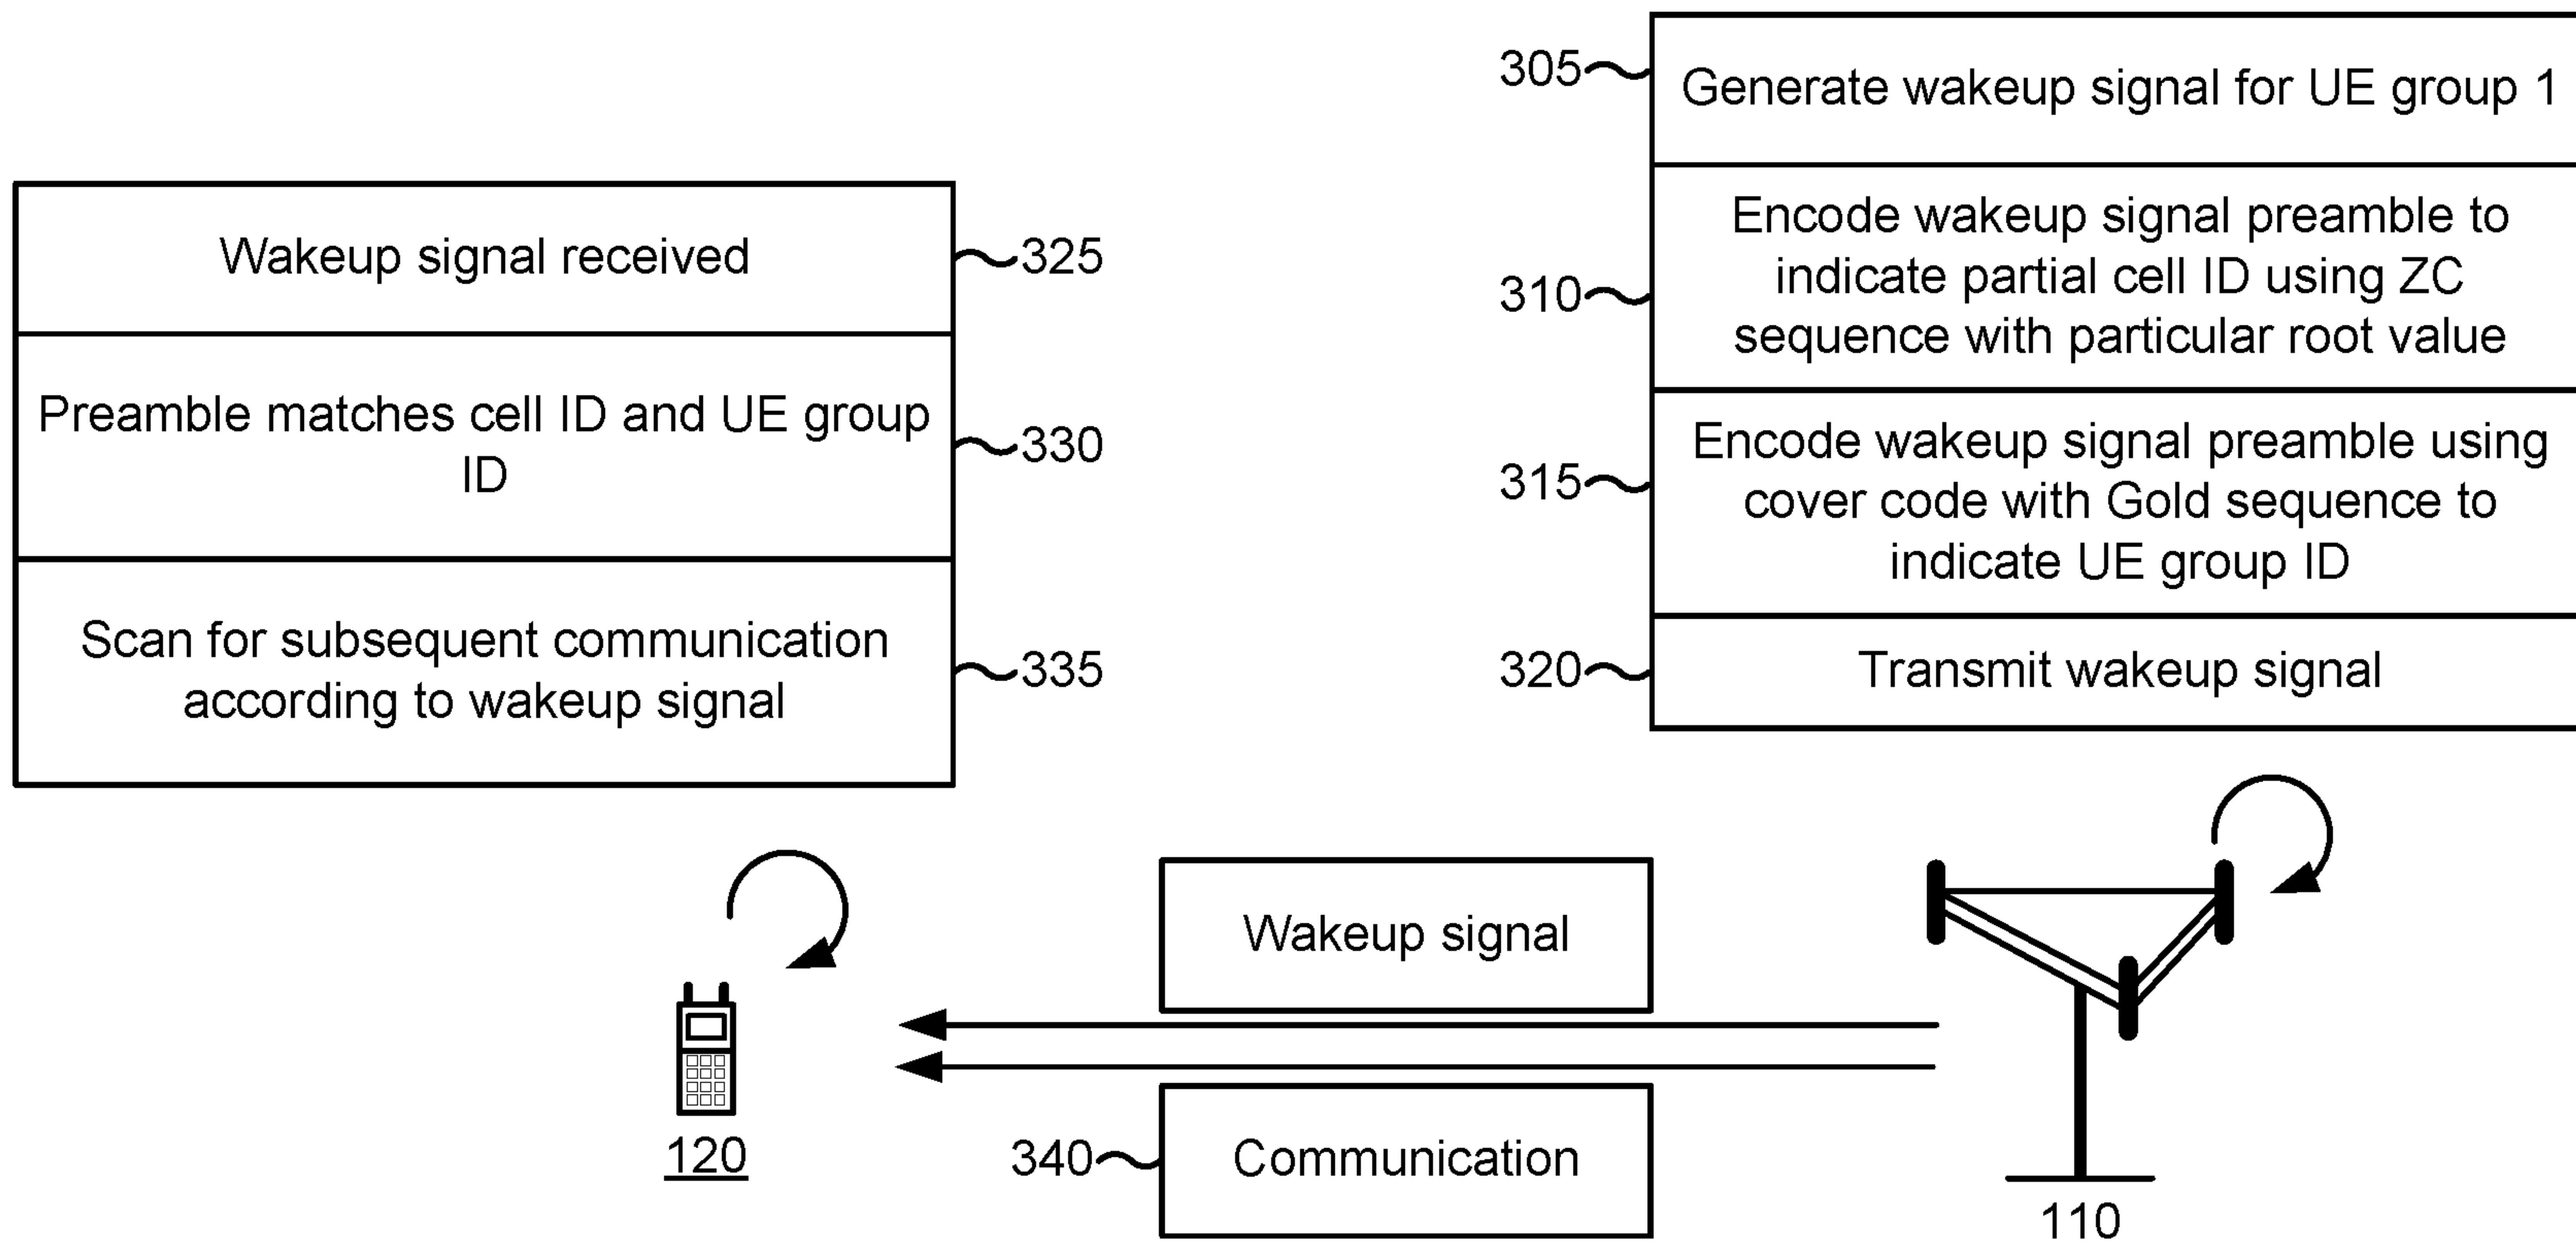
305
Generate wakeup signal for UE group 1

310
Encode wakeup signal preamble to indicate partial cell ID using ZC sequence with particular root value

315
Encode wakeup signal preamble using cover code with Gold sequence to indicate UE group ID

320
Transmit wakeup signal

Wakeup signal received
325

Preamble matches cell ID and UE group ID
330

Scan for subsequent communication according to wakeup signal
335

Wakeup signal

120

340
Communication

110